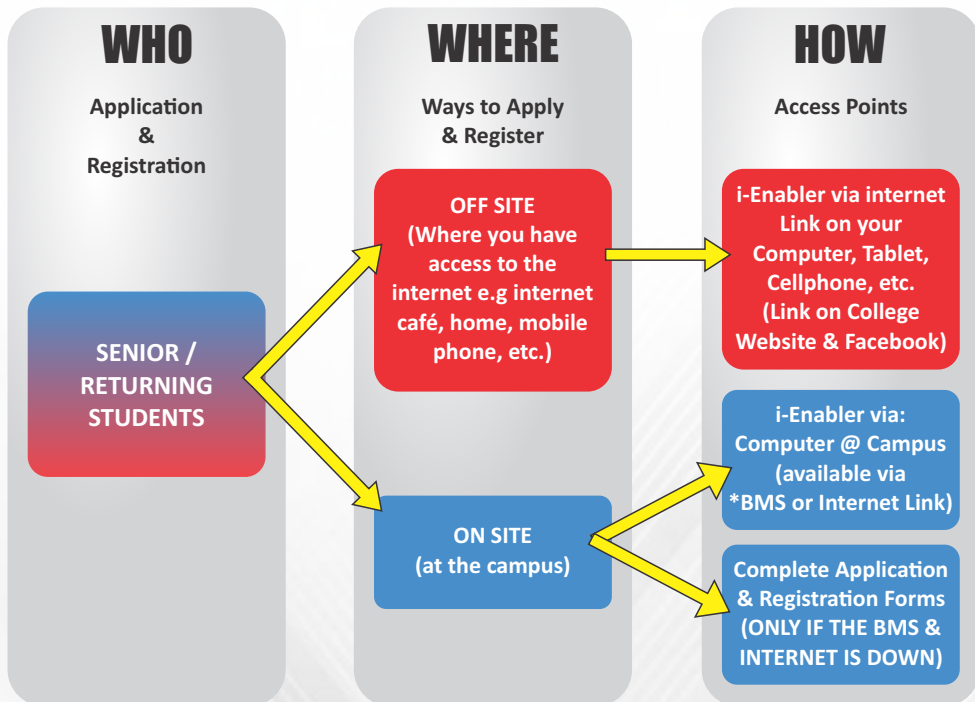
WHO

Application & Registration

SENIOR / RETURNING STUDENTS

WHERE

Ways to Apply & Register

OFF SITE (Where you have access to the internet e.g internet café, home, mobile phone, etc.)

ON SITE (at the campus)

HOW

Access Points

i-Enabler via internet Link on your Computer, Tablet, Cellphone, etc. (Link on College Website & Facebook)

i-Enabler via: Computer @ Campus (available via *BMS or Internet Link)

Complete Application & Registration Forms (ONLY IF THE BMS & INTERNET IS DOWN)